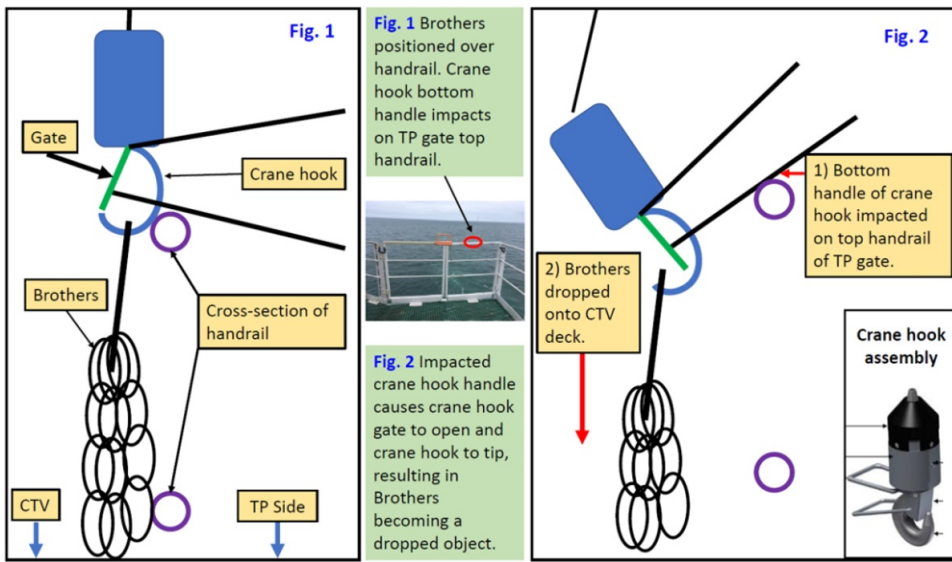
Fig. 1

Gate

Crane hook

Brothers

Cross-section of handrail

CTV

TP Side

Fig. 1 Brothers positioned over handrail. Crane hook bottom handle impacts on TP gate top handrail.

Fig. 2 Impacted crane hook handle causes crane hook gate to open and crane hook to tip, resulting in Brothers becoming a dropped object.

Fig. 2

1) Bottom handle of crane hook impacted on top handrail of TP gate.

2) Brothers dropped onto CTV deck.

Crane hook assembly